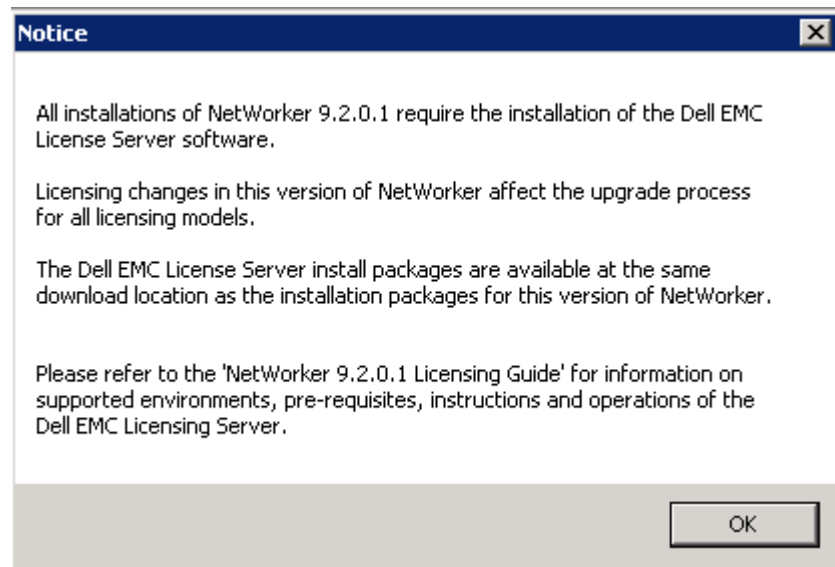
Notice

All installations of NetWorker 9.2.0.1 require the installation of the Dell EMC License Server software.

Licensing changes in this version of NetWorker affect the upgrade process for all licensing models.

The Dell EMC License Server install packages are available at the same download location as the installation packages for this version of NetWorker.

Please refer to the 'NetWorker 9.2.0.1 Licensing Guide' for information on supported environments, pre-requisites, instructions and operations of the Dell EMC Licensing Server.

OK